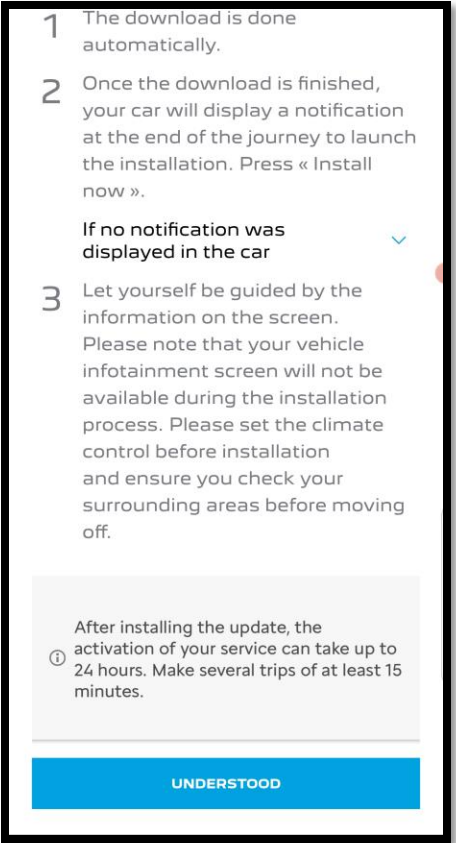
1 The download is done automatically.

2 Once the download is finished, your car will display a notification at the end of the journey to launch the installation. Press « Install now ».

If no notification was displayed in the car

3 Let yourself be guided by the information on the screen. Please note that your vehicle infotainment screen will not be available during the installation process. Please set the climate control before installation and ensure you check your surrounding areas before moving off.

After installing the update, the activation of your service can take up to 24 hours. Make several trips of at least 15 minutes.

UNDERSTOOD